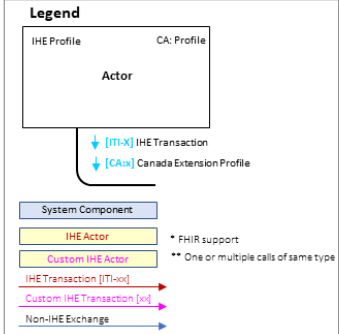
Legend

IHE Profile

CA: Profile

Actor

[ITI-X] IHE Transaction

[CA-xx] Canada Extension Profile

System Component

IHE Actor

Custom IHE Actor

* FHIR support

** One or multiple calls of same type

IHE Transaction [ITI-xx]

Custom IHE Transaction [xx]

Non-IHE Exchange